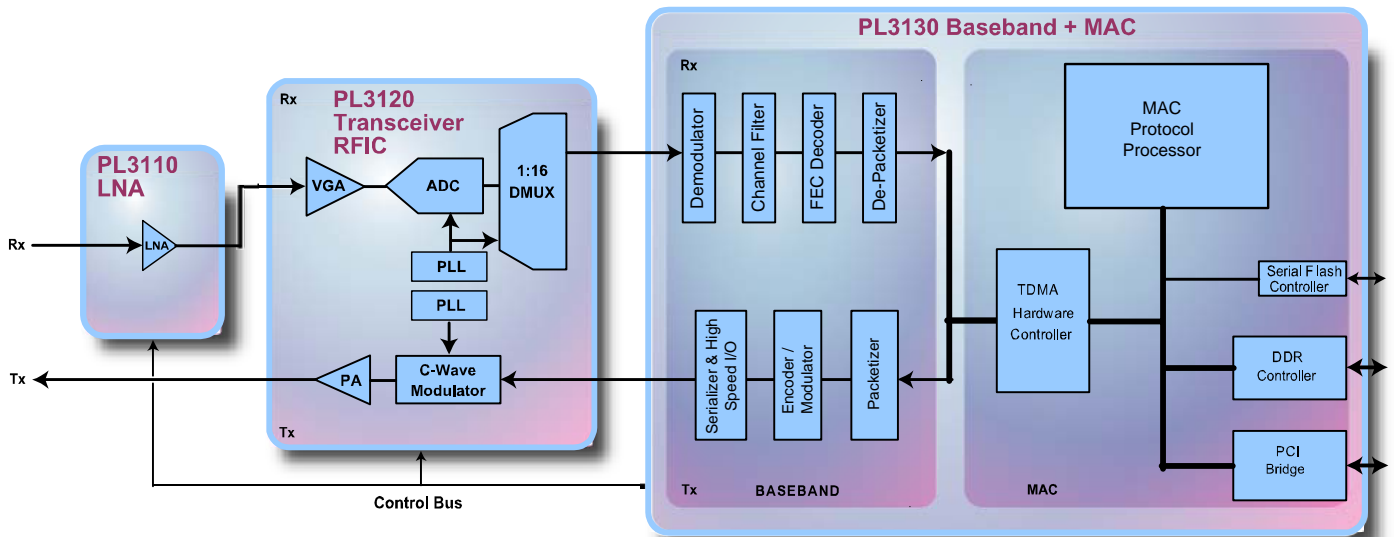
PL3130 Baseband + MAC

PL3110 LNA

PL3120 Transceiver RFIC

Rx

LNA

Rx

VGA

ADC

1:16 DMUX

PLL

PLL

Tx

PA

C-Wave Modulator

Tx

Control Bus

Rx

Demodulator

Channel Filter

FEC Decoder

De-Packetizer

Serializer & High Speed I/O

Encoder / Modulator

Packetizer

Tx

BASEBAND

MAC Protocol Processor

TDMA Hardware Controller

Serial Flash Controller

DDR Controller

PCI Bridge

MAC